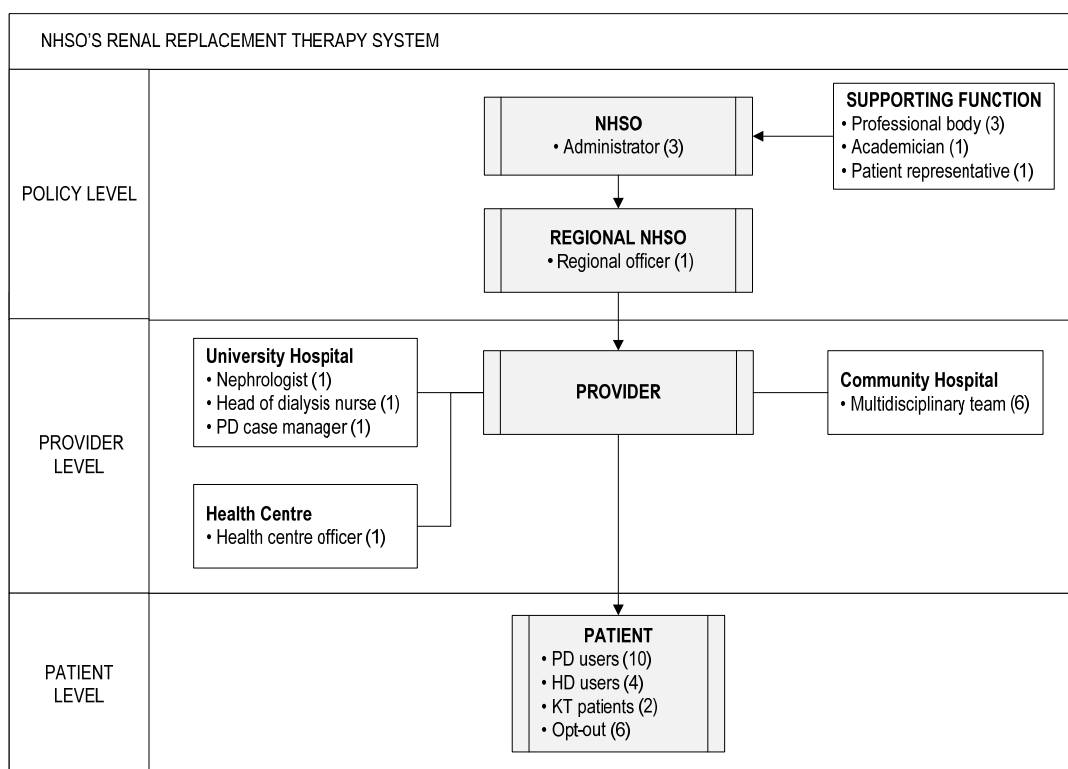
NHSO'S RENAL REPLACEMENT THERAPY SYSTEM

POLICY LEVEL

NHSO
• Administrator (3)

SUPPORTING FUNCTION
• Professional body (3)
• Academician (1)
• Patient representative (1)

REGIONAL NHSO
• Regional officer (1)

PROVIDER LEVEL

University Hospital
• Nephrologist (1)
• Head of dialysis nurse (1)
• PD case manager (1)

PROVIDER

Community Hospital
• Multidisciplinary team (6)

Health Centre
• Health centre officer (1)

PATIENT LEVEL

PATIENT
• PD users (10)
• HD users (4)
• KT patients (2)
• Opt-out (6)